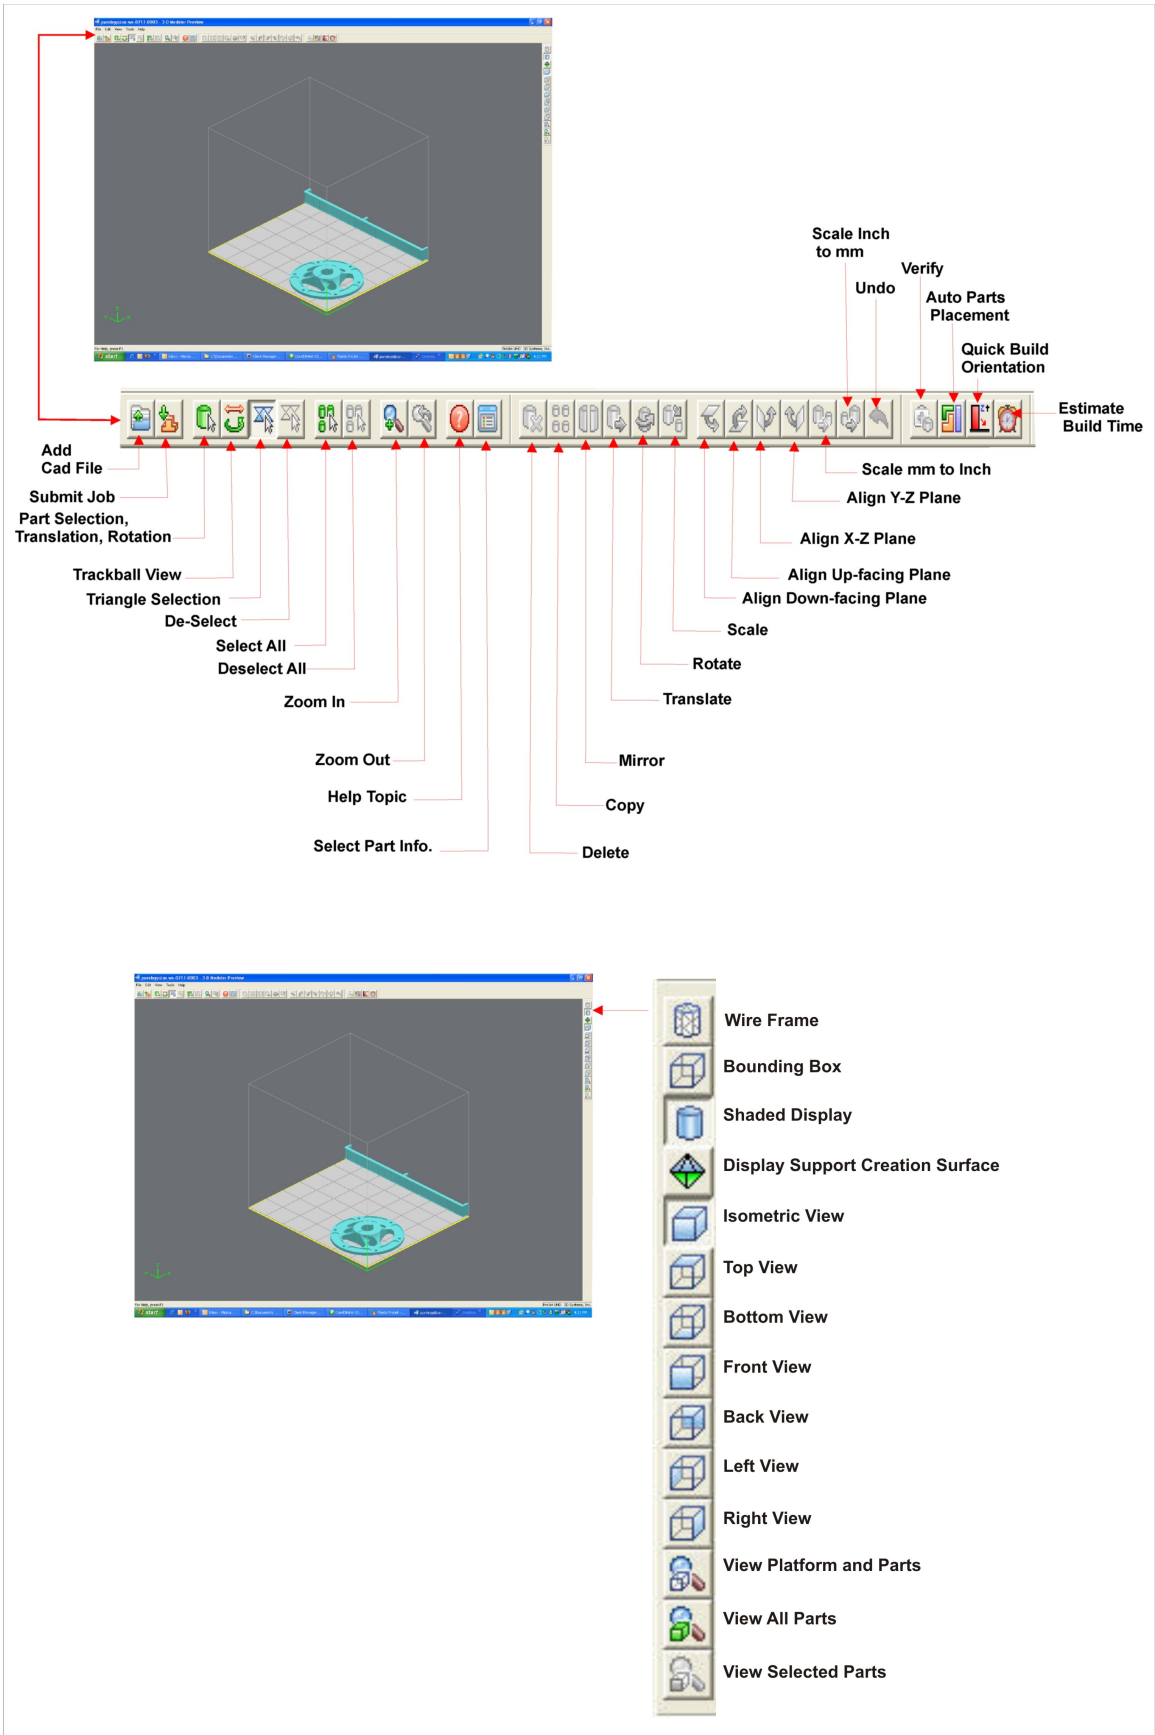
Scale Inch to mm

Verify

Undo

Auto Parts Placement

Quick Build Orientation

Estimate Build Time

Add Cad File

Submit Job

Part Selection, Translation, Rotation

Trackball View

Triangle Selection

De-Select

Select All

Deselect All

Zoom In

Zoom Out

Help Topic

Select Part Info.

Scale mm to Inch

Align Y-Z Plane

Align X-Z Plane

Align Up-facing Plane

Align Down-facing Plane

Scale

Rotate

Translate

Mirror

Copy

Delete

Wire Frame

Bounding Box

Shaded Display

Display Support Creation Surface

Isometric View

Top View

Bottom View

Front View

Back View

Left View

Right View

View Platform and Parts

View All Parts

View Selected Parts